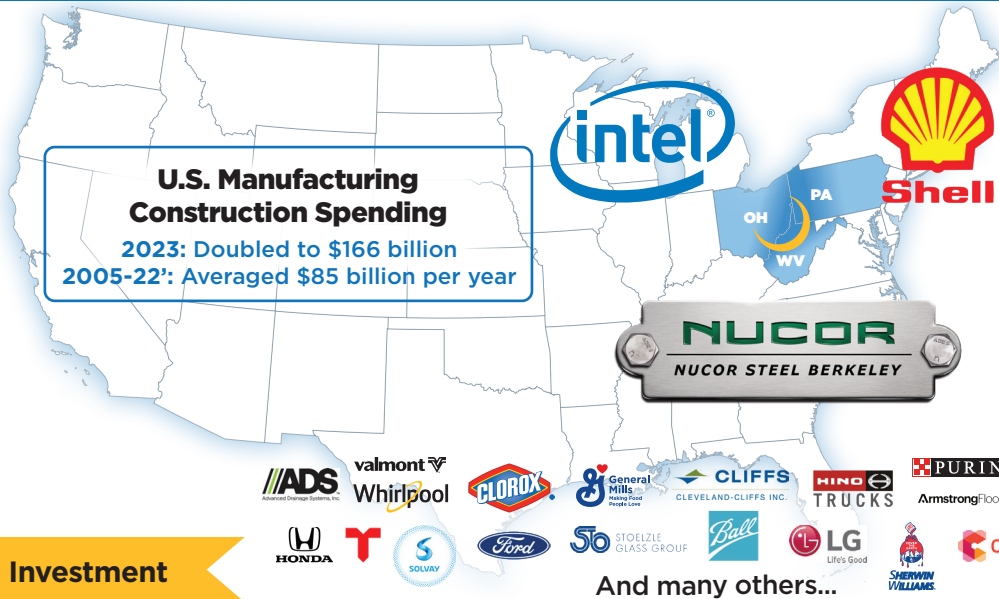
U.S. Manufacturing Construction Spending

2023: Doubled to $166 billion

2005-22': Averaged $85 billion per year

intel

OH

PA

WV

Shell

NUCOR

NUCOR STEEL BERKELEY

ADS
Advanced Drainage Systems, Inc.

valmont

Whirlpool

CLOROX

General Mills
Making Food People Love

CLIFFS
CLEVELAND-CLIFFS INC.

HINO
TRUCKS

PURIN

Armstrong Floo

HONDA

SOLVAY

Ford

STOELZLE GLASS GROUP

Ball

LG
Life's Good

SHERWIN WILLIAMS.

Investment

And many others...